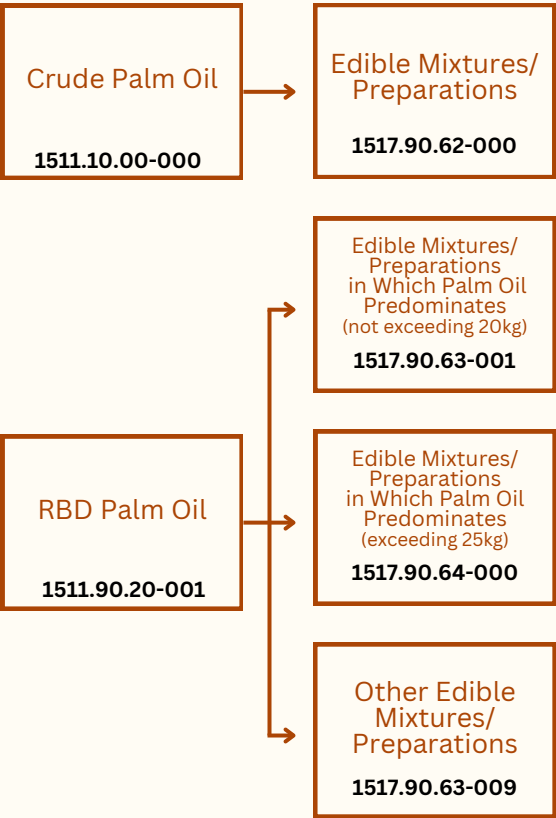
Crude Palm Oil
1511.10.00-000

Edible Mixtures/ Preparations
1517.90.62-000

Edible Mixtures/ Preparations in Which Palm Oil Predominates (not exceeding 20kg)
1517.90.63-001

RBD Palm Oil
1511.90.20-001

Edible Mixtures/ Preparations in Which Palm Oil Predominates (exceeding 25kg)
1517.90.64-000

Other Edible Mixtures/ Preparations
1517.90.63-009